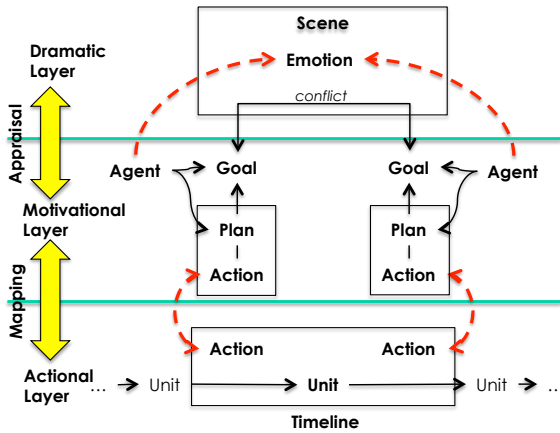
Scene

Emotion

conflict

Dramatic Layer

Appraisal

Agent

Goal

Goal

Agent

Motivational Layer

Plan

Action

Plan

Action

Mapping

Action

Action

Actional Layer

... Unit

Unit

Unit ... 

Timeline